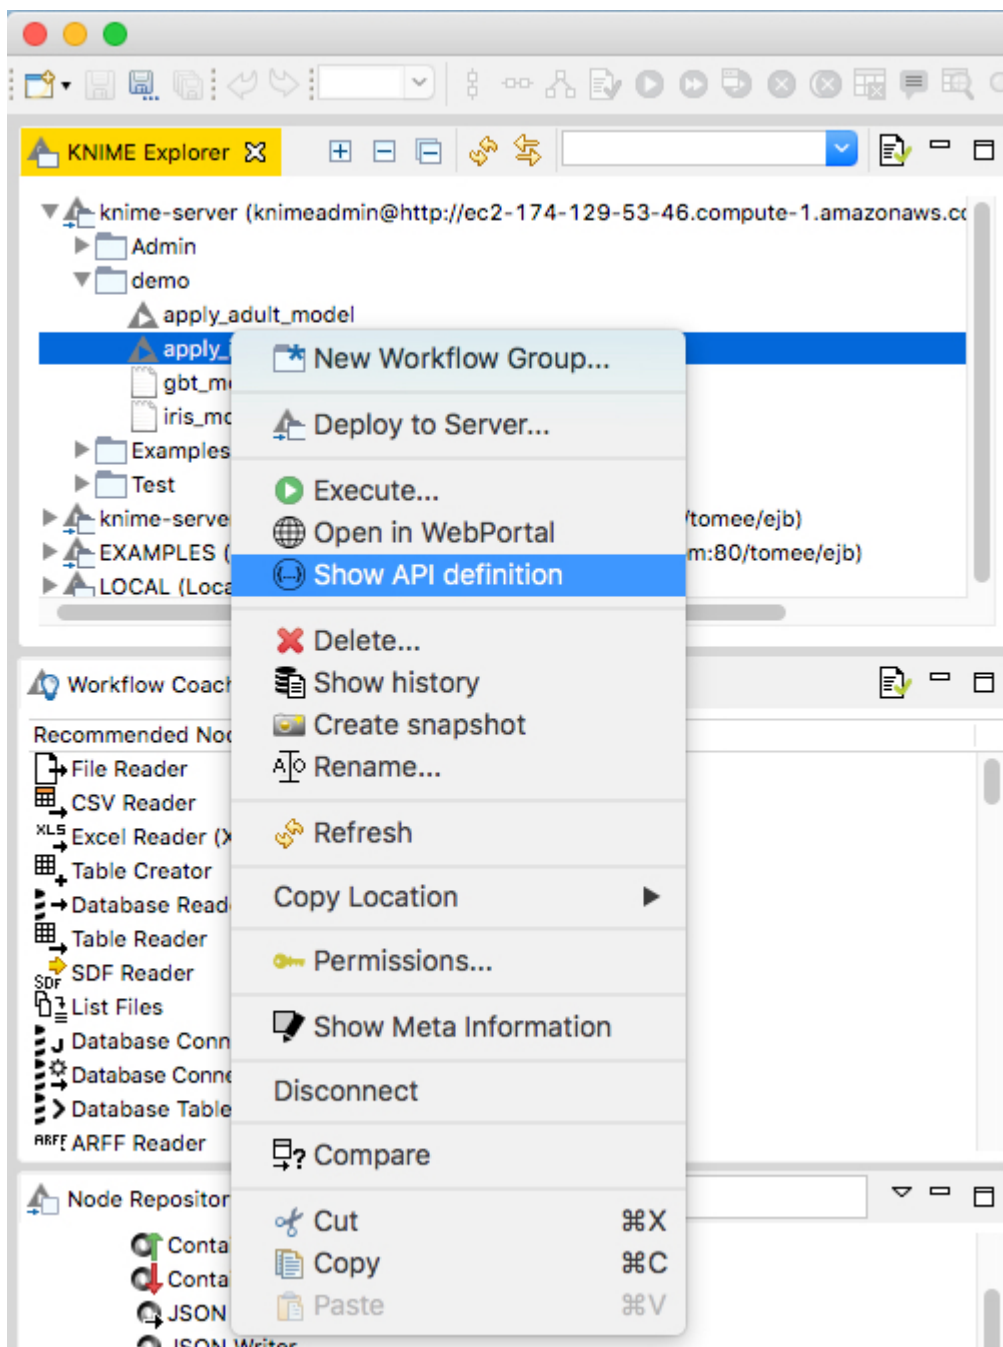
KNIME Explorer

knime-server (knimeadmin@http://ec2-174-129-53-46.compute-1.amazonaws.cc
Admin
demo
apply_adult_model
apply_
gbt_m
iris_mc
Examples
Test
knime-serve
EXAMPLES (
LOCAL (Loca

New Workflow Group...
Deploy to Server...
Execute...
Open in WebPortal
Show API definition
Delete...
Show history
Create snapshot
Rename...
Refresh
Copy Location
Permissions...
Show Meta Information
Disconnect
Compare
Cut ⌘X
Copy ⌘C
Paste ⌘V

/tomee/ejb)
m:80/tomee/ejb)

Workflow Coach
Recommended Noc
File Reader
CSV Reader
XLS Excel Reader (X
Table Creator
Database Read
Table Reader
SDF SDF Reader
List Files
Database Conn
Database Conne
Database Table
ARFF ARFF Reader

Node Repositor
Conta
Conta
JSON
JSON Writer